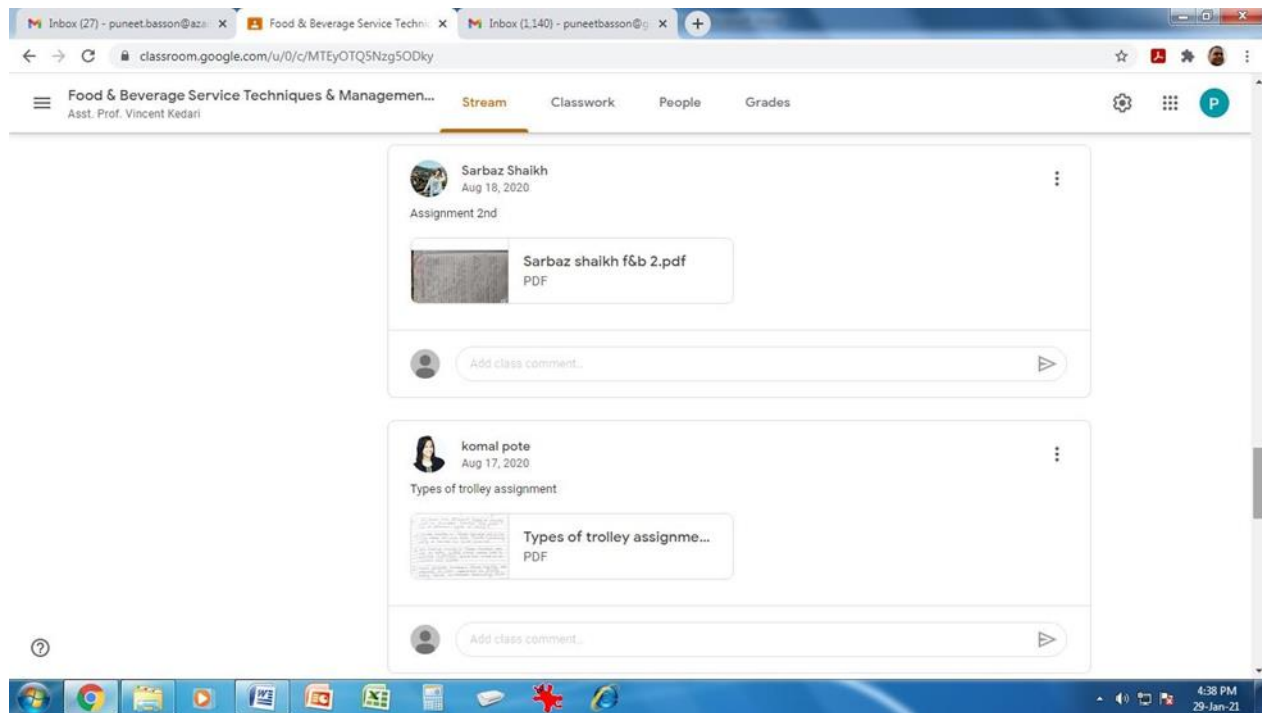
Inbox (27) - puneet.basson@aza × Food & Beverage Service Techni × Inbox (1,140) - puneetbasson@g ×

classroom.google.com/u/0/c/MTEyOTQ5Nzg5ODky

Food & Beverage Service Techniques & Managemen...
Asst. Prof. Vincent Kedari

Stream Classwork People Grades

P

Sarbaz Shaikh
Aug 18, 2020

Assignment 2nd

Sarbaz shaikh f&b 2.pdf
PDF

Add class comment...

komal pote
Aug 17, 2020

Types of trolley assignment

Types of trolley assignme...
PDF

Add class comment...

4:38 PM
29-Jan-21